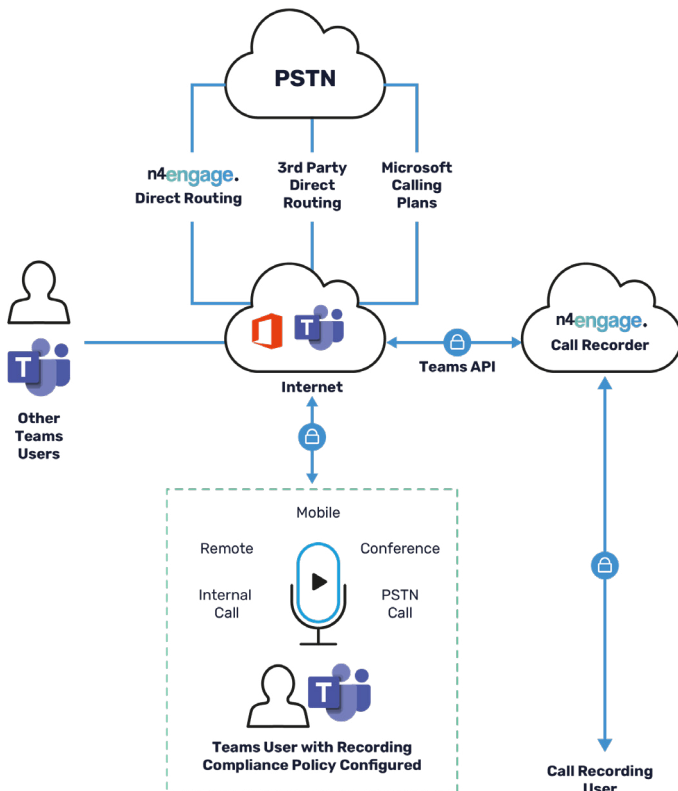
PSTN

n4engage.
Direct Routing

3rd Party
Direct
Routing

Microsoft
Calling
Plans

T

Other
Teams
Users

T

Internet

Teams API

n4engage.
Call Recorder

Mobile

Remote

Conference

Internal
Call

PSTN
Call

T

Teams User with Recording
Compliance Policy Configured

Call Recording
User